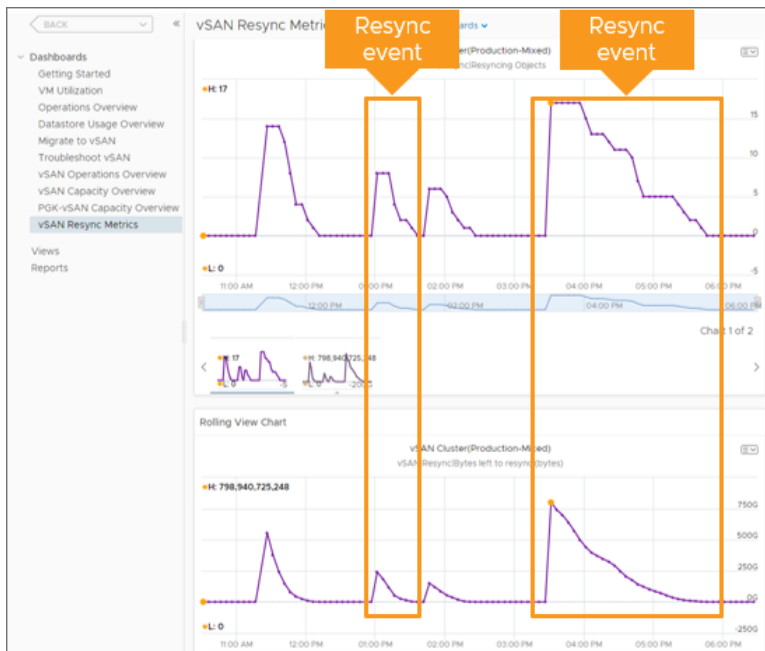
BACK

Dashboards
Getting Started
VM Utilization
Operations Overview
Datastore Usage Overview
Migrate to vSAN
Troubleshoot vSAN
vSAN Operations Overview
vSAN Capacity Overview
PGK-vSAN Capacity Overview
vSAN Resync Metrics
Views
Reports

vSAN Resync Metric

Resync event

ards

Resync event

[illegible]ster(Production-Mixed)
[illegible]c|Reyncing Objects

H: 17
L: 0

15
10
5
0
-5

11:00 AM
12:00 PM
01:00 PM
02:00 PM
03:00 PM
04:00 PM
05:00 PM
06:00 PM

12:00 PM
02:00 PM
04:00 PM
06:00 PM

Chart 1 of 2

H: 17
L: 0
-5
H: 798,940,725,248
-200G

Rolling View Chart

vSAN Cluster(Production-Mixed)
vSAN Resync|Bytes left to resync (bytes)

H: 798,940,725,248
L: 0

750G
500G
250G
0G
-250G

11:00 AM
12:00 PM
01:00 PM
02:00 PM
03:00 PM
04:00 PM
05:00 PM
06:00 PM